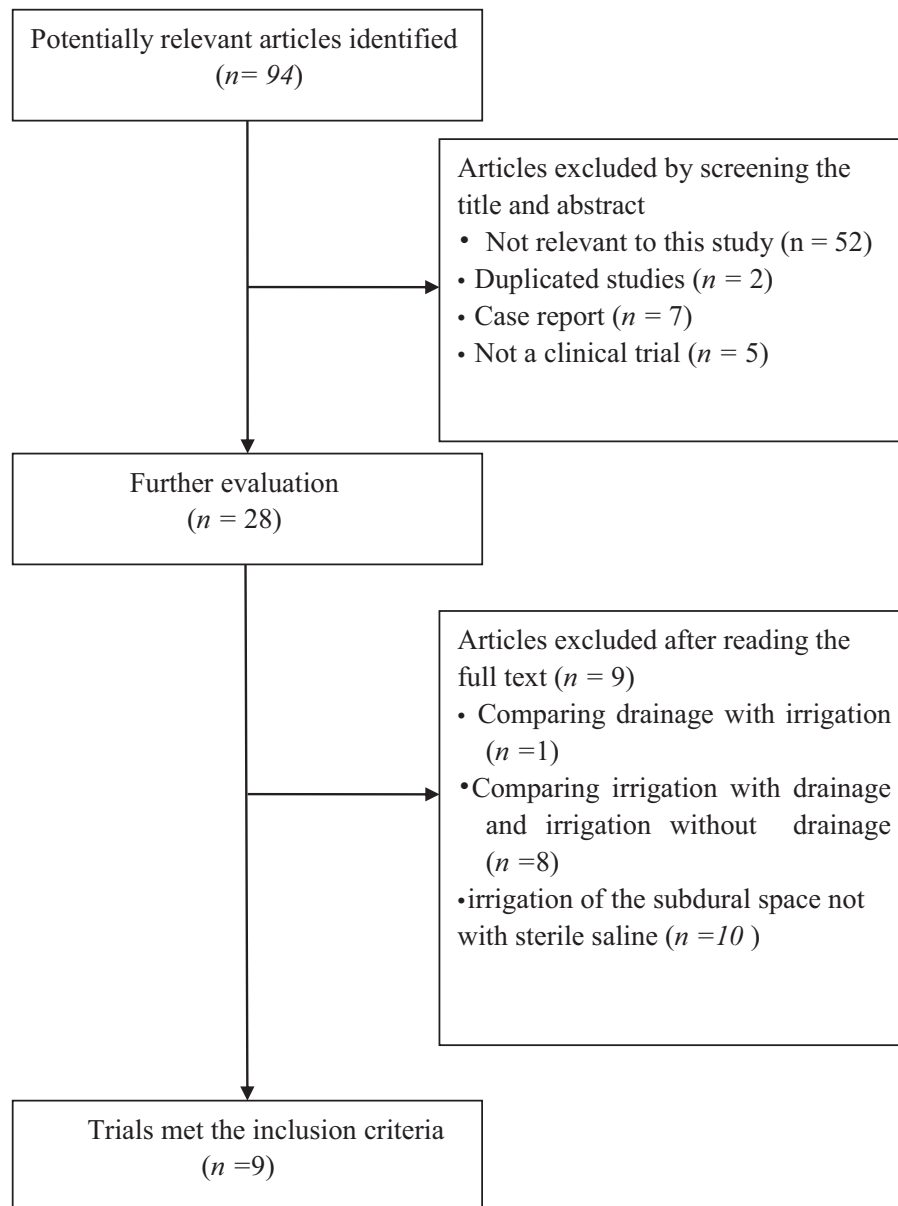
Potentially relevant articles identified ($n= 94$)

Articles excluded by screening the title and abstract
• Not relevant to this study (n = 52)
• Duplicated studies ($n$ = 2)
• Case report ($n$ = 7)
• Not a clinical trial ($n$ = 5)

Further evaluation ($n$ = 28)

Articles excluded after reading the full text ($n$ = 9)
• Comparing drainage with irrigation ($n$ =1)
•Comparing irrigation with drainage and irrigation without drainage ($n$ =8)
•irrigation of the subdural space not with sterile saline ($n =10$ )

Trials met the inclusion criteria ($n$ =9)